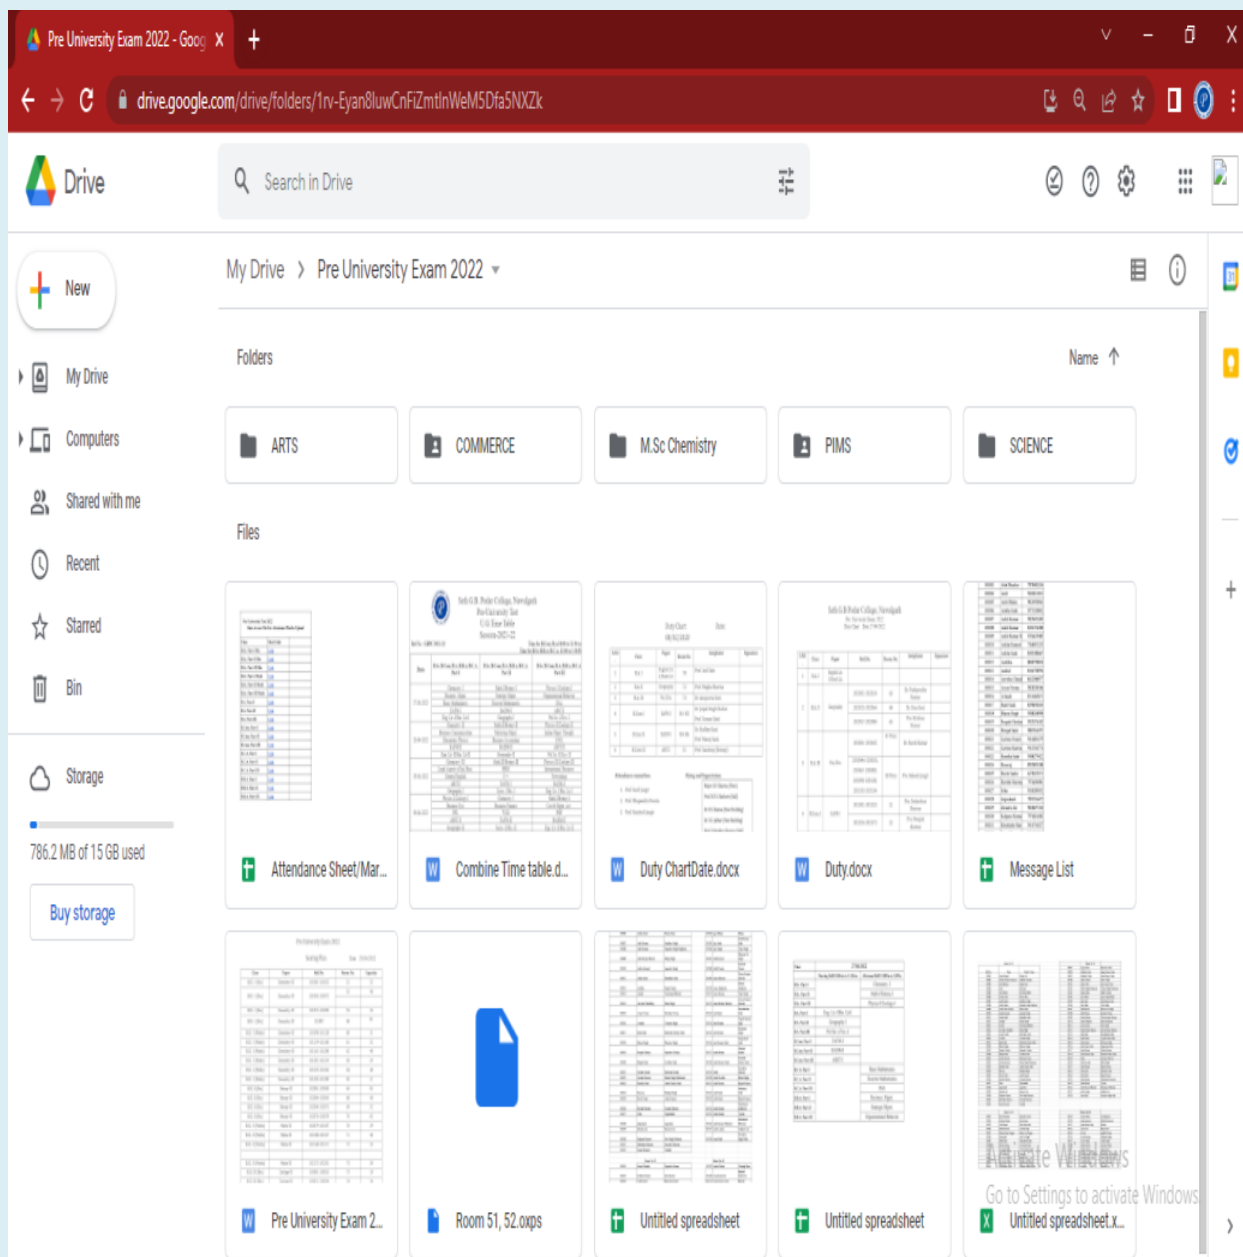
Pre University Exam 2022 - Goog X +

drive.google.com/drive/folders/1rv-Eyan8luwCnFiZmtlnWeM5Dfa5NXZk

Drive

Search in Drive

New

My Drive

Computers

Shared with me

Recent

Starred

Bin

Storage

786.2 MB of 15 GB used

Buy storage

My Drive > Pre University Exam 2022

Folders

Name

ARTS

COMMERCE

M.Sc Chemistry

PIMS

SCIENCE

Files

Attendance Sheet/Mar...

Combine Time table.d...

Duty ChartDate.docx

Duty.docx

Message List

Pre University Exam 2...

Room 51, 52.oxps

Untitled spreadsheet

Untitled spreadsheet

Untitled spreadsheet.x...

Activate Windows
Go to Settings to activate Windows.